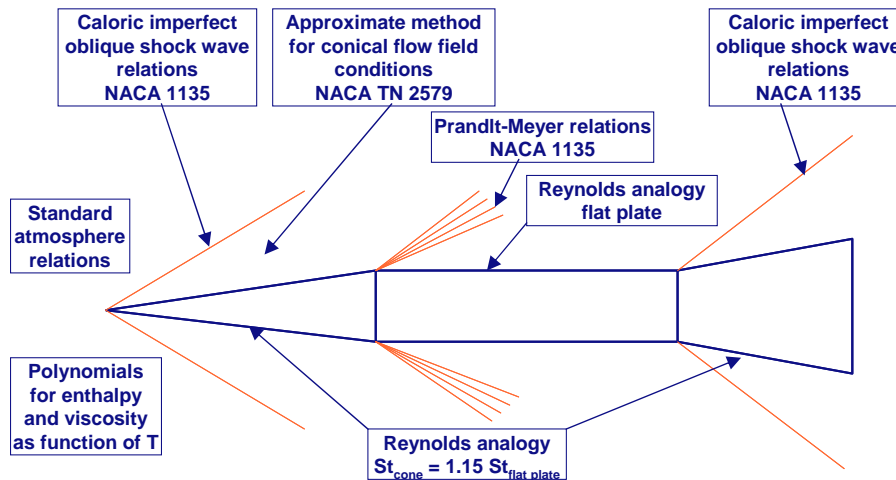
Caloric imperfect oblique shock wave relations NACA 1135

Approximate method for conical flow field conditions NACA TN 2579

Caloric imperfect oblique shock wave relations NACA 1135

Prandlt-Meyer relations NACA 1135

Reynolds analogy flat plate

Standard atmosphere relations

Polynomials for enthalpy and viscosity as function of T

Reynolds analogy $St_{cone} = 1.15\ St_{flat\ plate}$